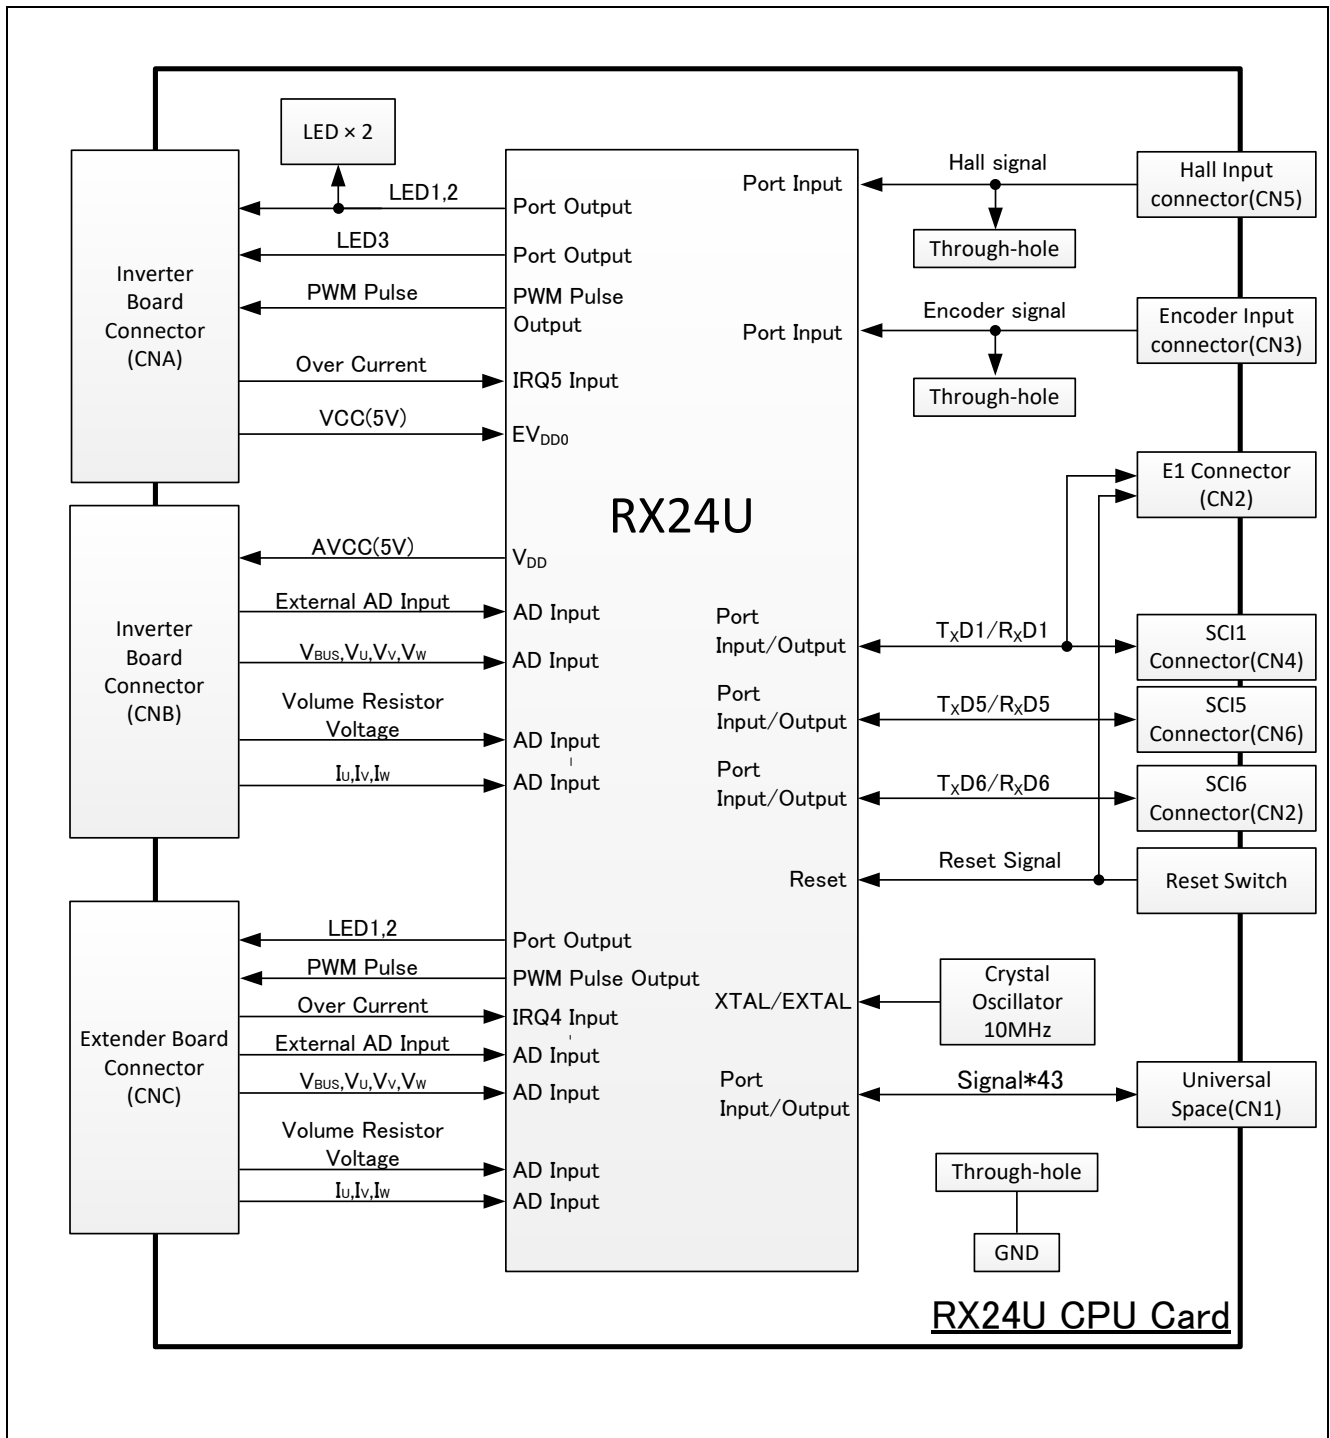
LED × 2

Inverter Board Connector (CNA)

LED1,2
LED3
PWM Pulse
Over Current
VCC(5V)

Port Output
Port Output
PWM Pulse Output
IRQ5 Input
$EV_{DD0}$

Port Input
Hall signal
Hall Input connector(CN5)
Through-hole

Port Input
Encoder signal
Encoder Input connector(CN3)
Through-hole

RX24U

E1 Connector (CN2)

Inverter Board Connector (CNB)

AVCC(5V)
External AD Input
$V_{BUS}$,$V_U$,$V_V$,$V_W$
Volume Resistor Voltage
$I_U$,$I_V$,$I_W$

$V_{DD}$
AD Input
AD Input
AD Input
AD Input

Port Input/Output
$T_XD1/R_XD1$
SCI1 Connector(CN4)

Port Input/Output
$T_XD5/R_XD5$
SCI5 Connector(CN6)

Port Input/Output
$T_XD6/R_XD6$
SCI6 Connector(CN2)

Reset
Reset Signal
Reset Switch

Extender Board Connector (CNC)

LED1,2
PWM Pulse
Over Current
External AD Input
$V_{BUS}$,$V_U$,$V_V$,$V_W$
Volume Resistor Voltage
$I_U$,$I_V$,$I_W$

Port Output
PWM Pulse Output
IRQ4 Input
AD Input
AD Input
AD Input
AD Input

XTAL/EXTAL
Crystal Oscillator 10MHz

Port Input/Output
Signal∗43
Universal Space(CN1)

Through-hole
GND

RX24U CPU Card